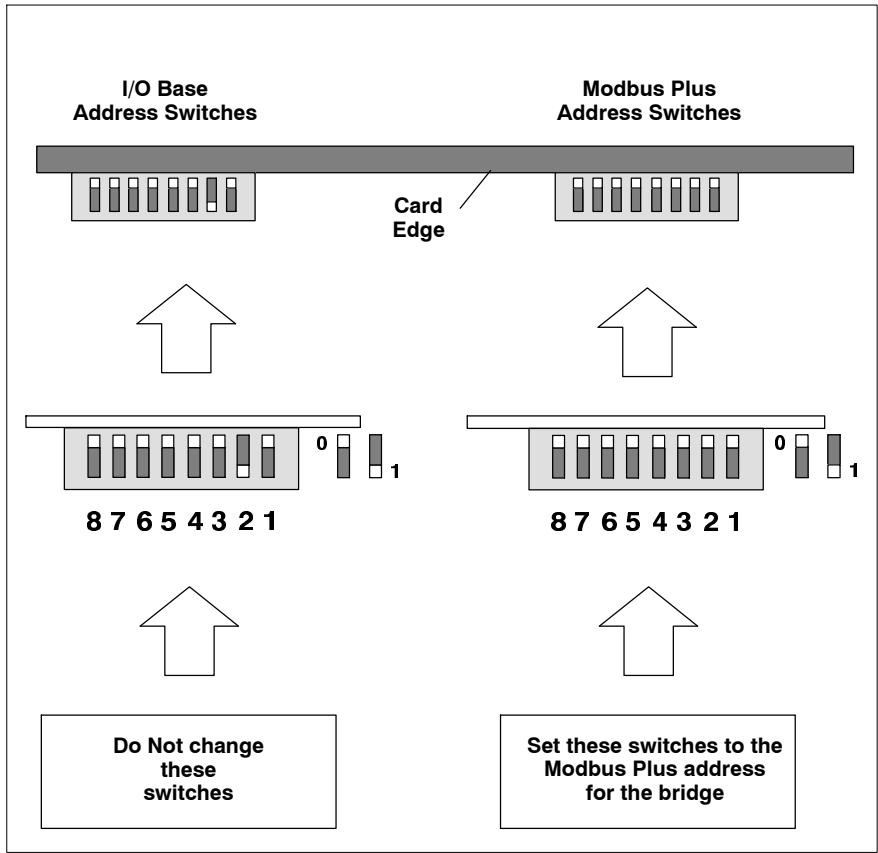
I/O Base
Address Switches

Modbus Plus
Address Switches

Card
Edge

0

1

8 7 6 5 4 3 2 1

0

1

8 7 6 5 4 3 2 1

Do Not change
these
switches

Set these switches to the
Modbus Plus address
for the bridge